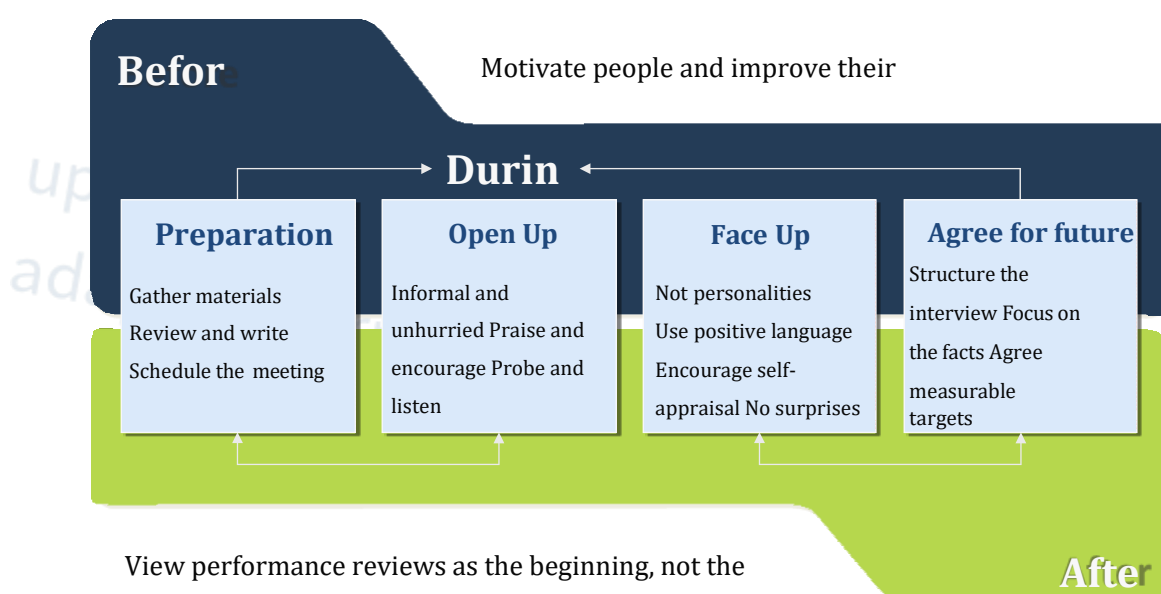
Before

Motivate people and improve their

up

ad

Durin

Preparation

Gather materials
Review and write
Schedule the meeting

Open Up

Informal and unhurried Praise and encourage Probe and listen

Face Up

Not personalities
Use positive language
Encourage self-appraisal No surprises

Agree for future

Structure the interview Focus on the facts Agree measurable targets

View performance reviews as the beginning, not the

After